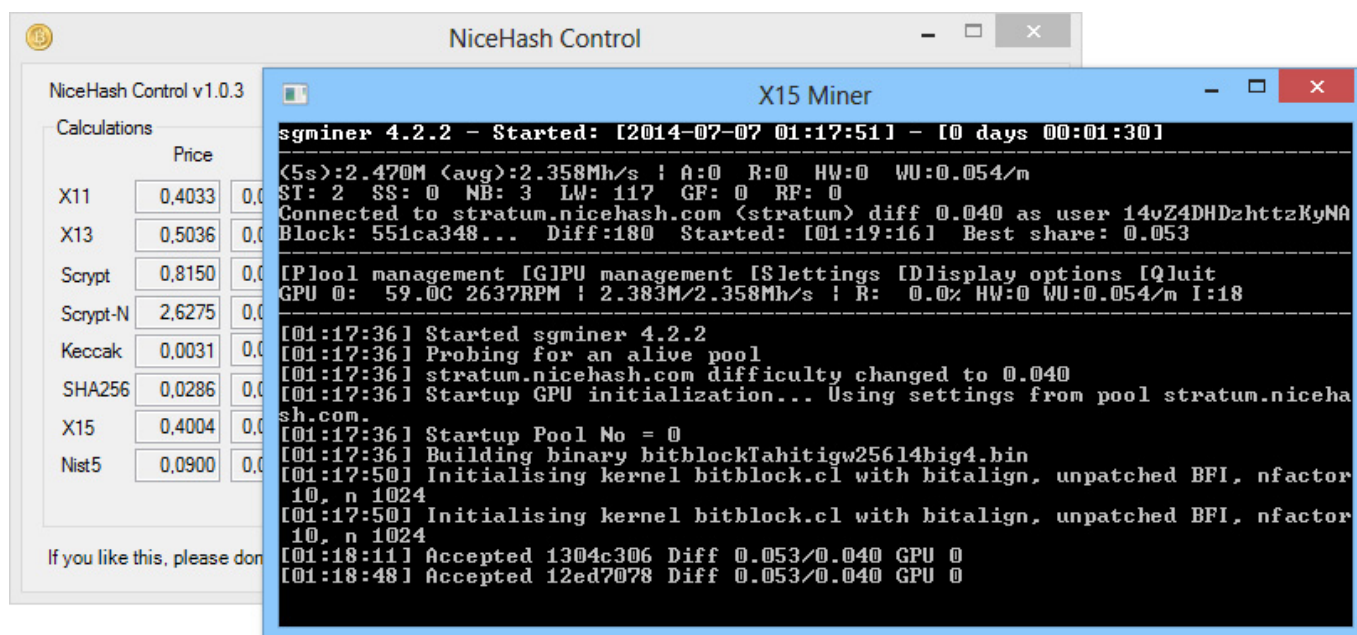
NiceHash Control

NiceHash Control v1.0.3

Calculations

Price

| | |
|---|---|
| X11 | 0,4033 |
| X13 | 0,5036 |
| Scrypt | 0,8150 |
| Scrypt-N | 2,6275 |
| Keccak | 0,0031 |
| SHA256 | 0,0286 |
| X15 | 0,4004 |
| Nist5 | 0,0900 |

If you like this, please don

X15 Miner

sgminer 4.2.2 - Started: [2014-07-07 01:17:51] - [0 days 00:01:30]

(5s):2.470M (avg):2.358Mh/s | A:0 R:0 HW:0 WU:0.054/m
ST: 2 SS: 0 NB: 3 LW: 117 GF: 0 RF: 0
Connected to stratum.nicehash.com (stratum) diff 0.040 as user 14vZ4DHDzhttzKyNA
Block: 551ca348... Diff:180 Started: [01:19:16] Best share: 0.053

[P]ool management [G]PU management [S]ettings [D]isplay options [Q]uit
GPU 0: 59.0C 2637RPM | 2.383M/2.358Mh/s | R: 0.0% HW:0 WU:0.054/m I:18

[01:17:36] Started sgminer 4.2.2
[01:17:36] Probing for an alive pool
[01:17:36] stratum.nicehash.com difficulty changed to 0.040
[01:17:36] Startup GPU initialization... Using settings from pool stratum.nicehash.com.
[01:17:36] Startup Pool No = 0
[01:17:36] Building binary bitblockTahitigw256l4big4.bin
[01:17:50] Initialising kernel bitblock.cl with bitalign, unpatched BFI, nfactor 10, n 1024
[01:17:50] Initialising kernel bitblock.cl with bitalign, unpatched BFI, nfactor 10, n 1024
[01:18:11] Accepted 1304c306 Diff 0.053/0.040 GPU 0
[01:18:48] Accepted 12ed7078 Diff 0.053/0.040 GPU 0